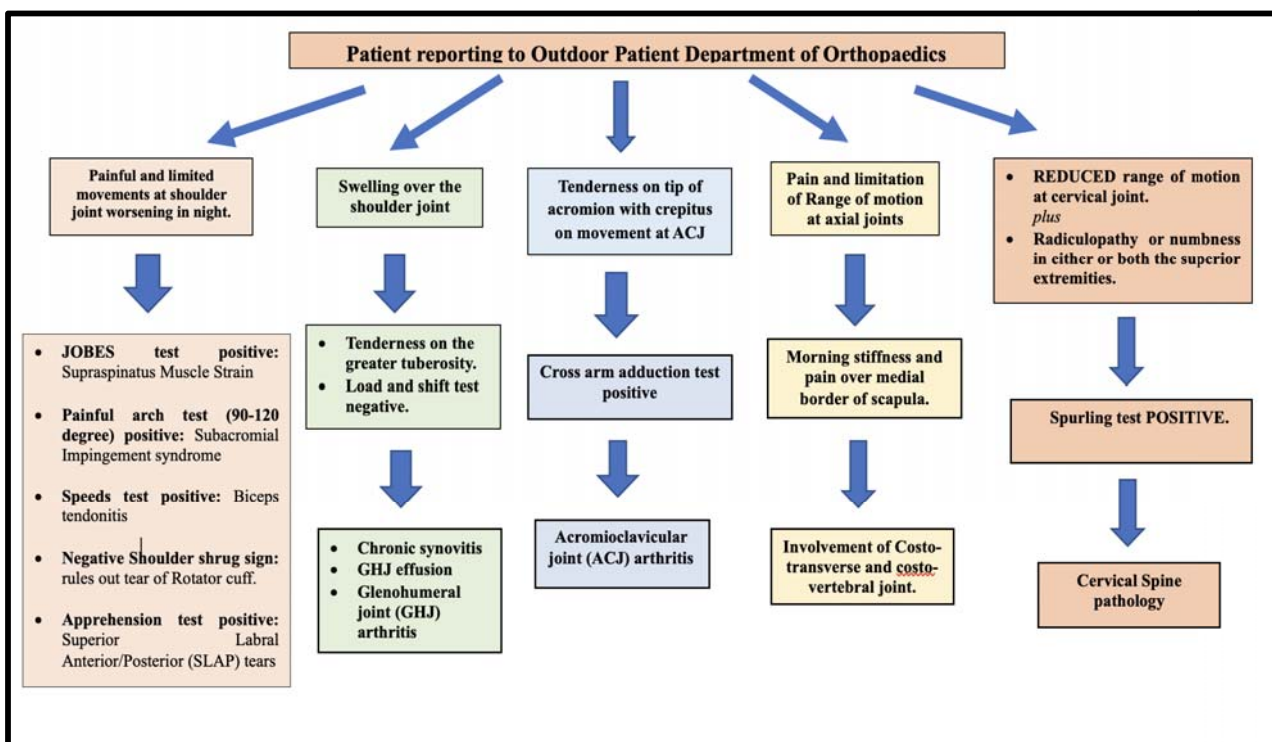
Patient reporting to Outdoor Patient Department of Orthopaedics

Painful and limited movements at shoulder joint worsening in night.

- JOBES test positive: Supraspinatus Muscle Strain
- Painful arch test (90-120 degree) positive: Subacromial Impingement syndrome
- Speeds test positive: Biceps tendonitis
- Negative Shoulder shrug sign: rules out tear of Rotator cuff.
- Apprehension test positive: Superior Labral Anterior/Posterior (SLAP) tears

Swelling over the shoulder joint

- Tenderness on the greater tuberosity.
- Load and shift test negative.

- Chronic synovitis
- GHJ effusion
- Glenohumeral joint (GHJ) arthritis

Tenderness on tip of acromion with crepitus on movement at ACJ

Cross arm adduction test positive

Acromioclavicular joint (ACJ) arthritis

Pain and limitation of Range of motion at axial joints

Morning stiffness and pain over medial border of scapula.

Involvement of Costo-transverse and costo-vertebral joint.

- REDUCED range of motion at cervical joint.
plus
- Radiculopathy or numbness in either or both the superior extremities.

Spurling test POSITIVE.

Cervical Spine pathology